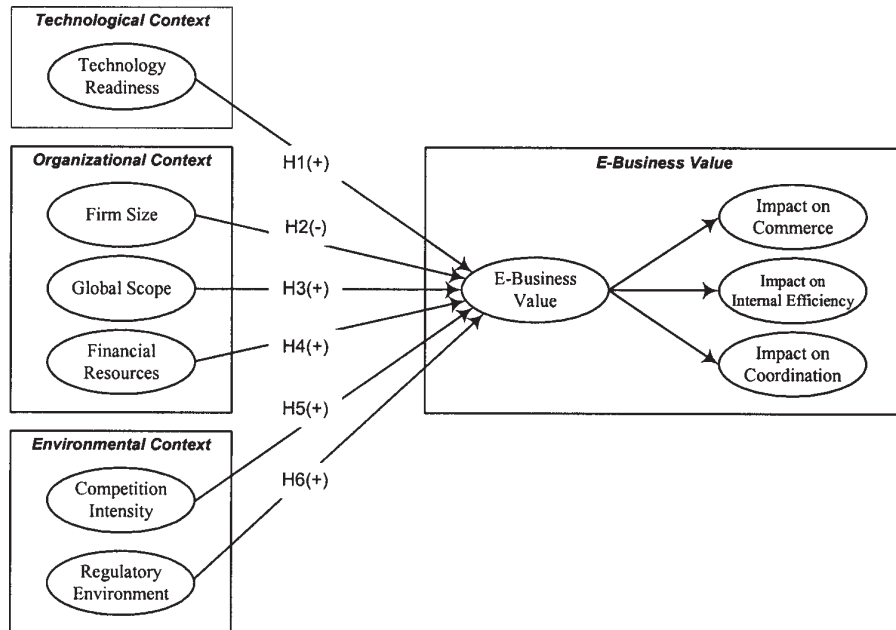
Technological Context

Technology Readiness

Organizational Context

Firm Size

Global Scope

Financial Resources

Environmental Context

Competition Intensity

Regulatory Environment

H1(+)

H2(-)

H3(+)

H4(+)

H5(+)

H6(+)

E-Business Value

E-Business Value

Impact on Commerce

Impact on Internal Efficiency

Impact on Coordination